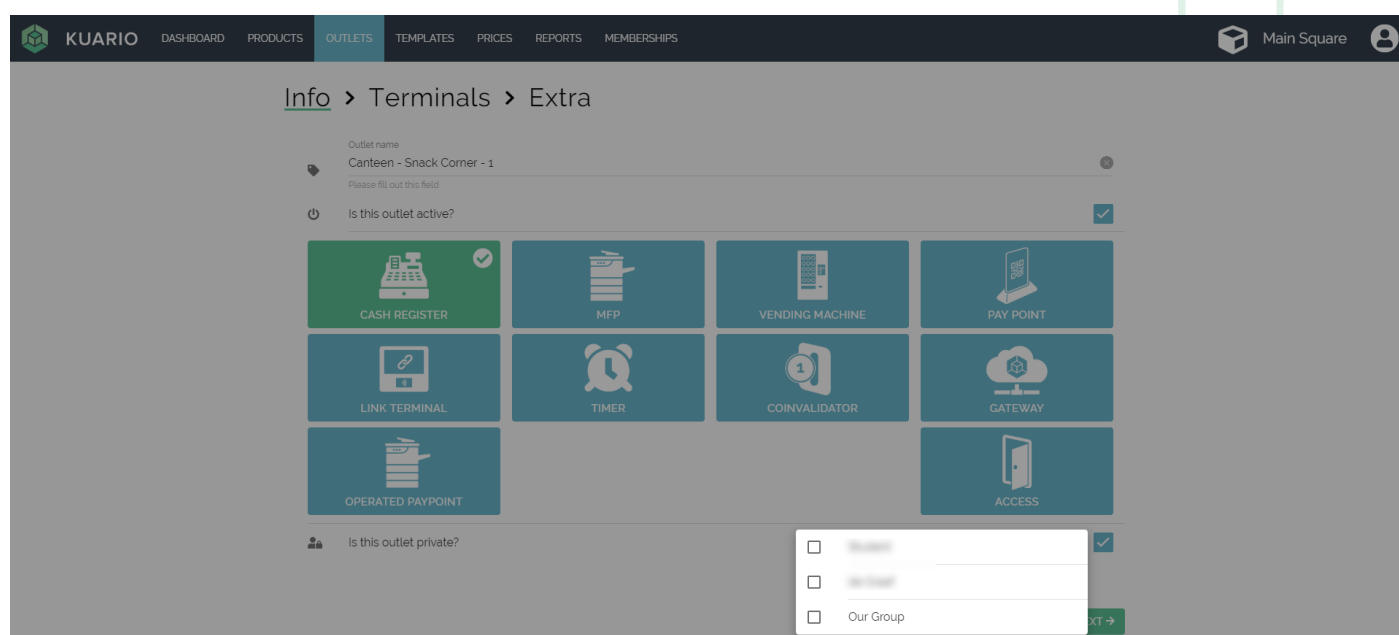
KUARIO DASHBOARD PRODUCTS OUTLETS TEMPLATES PRICES REPORTS MEMBERSHIPS

Main Square

Info > Terminals > Extra

Outlet name
Canteen - Snack Corner - 1
Please fill out this field

Is this outlet active?

CASH REGISTER
MFP
VENDING MACHINE
PAY POINT
LINK TERMINAL
TIMER
COINVALIDATOR
GATEWAY
OPERATED PAYPOINT
ACCESS

Is this outlet private?

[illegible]
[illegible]
Our Group

XT →